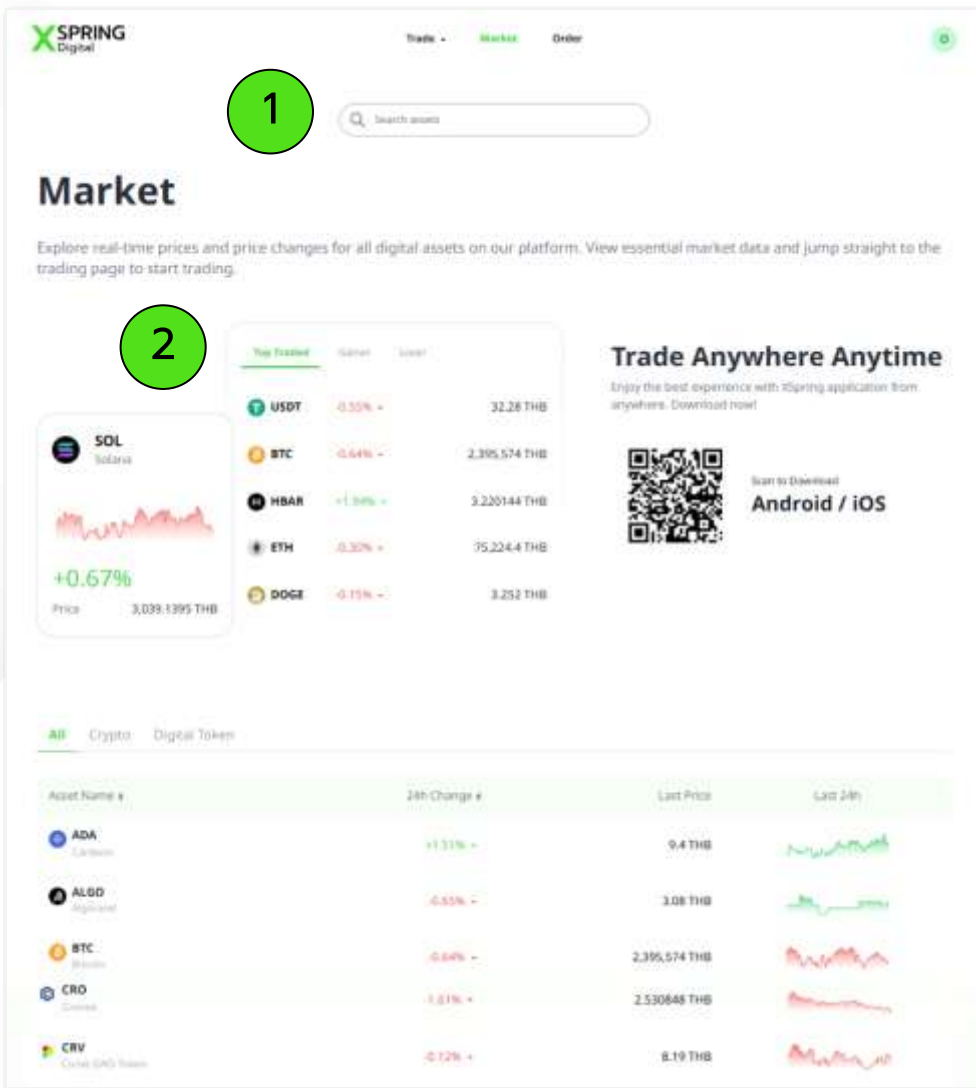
XSPRING Digital

Trade Market Order

1

Search assets

Market

Explore real-time prices and price changes for all digital assets on our platform. View essential market data and jump straight to the trading page to start trading.

2

SOL
Solana

+0.67%
Price 3,039.1395 THB

Top Traded Gainer Loser

| | | |
|---|---|---|
| USDT | -0.55% | 32.28 THB |
| BTC | -0.64% | 2,395,574 THB |
| HBAR | +1.94% | 3.220144 THB |
| ETH | -0.30% | 75,224.4 THB |
| DOGE | -0.15% | 3.252 THB |

Trade Anywhere Anytime

Enjoy the best experience with XSpring application from anywhere. Download now!

Scan to Download
Android / iOS

All Crypto Digital Token

| Asset Name | 24h Change | Last Price | Last 24h |
|---|---|---|---|
| ADA Cardano | +1.51% | 9.4 THB | |
| ALGO Algorand | -0.65% | 3.08 THB | |
| BTC Bitcoin | -0.64% | 2,395,574 THB | |
| CRO Cronos | -1.61% | 2.530848 THB | |
| CRV Curve DAO Token | -0.72% | 8.19 THB | |